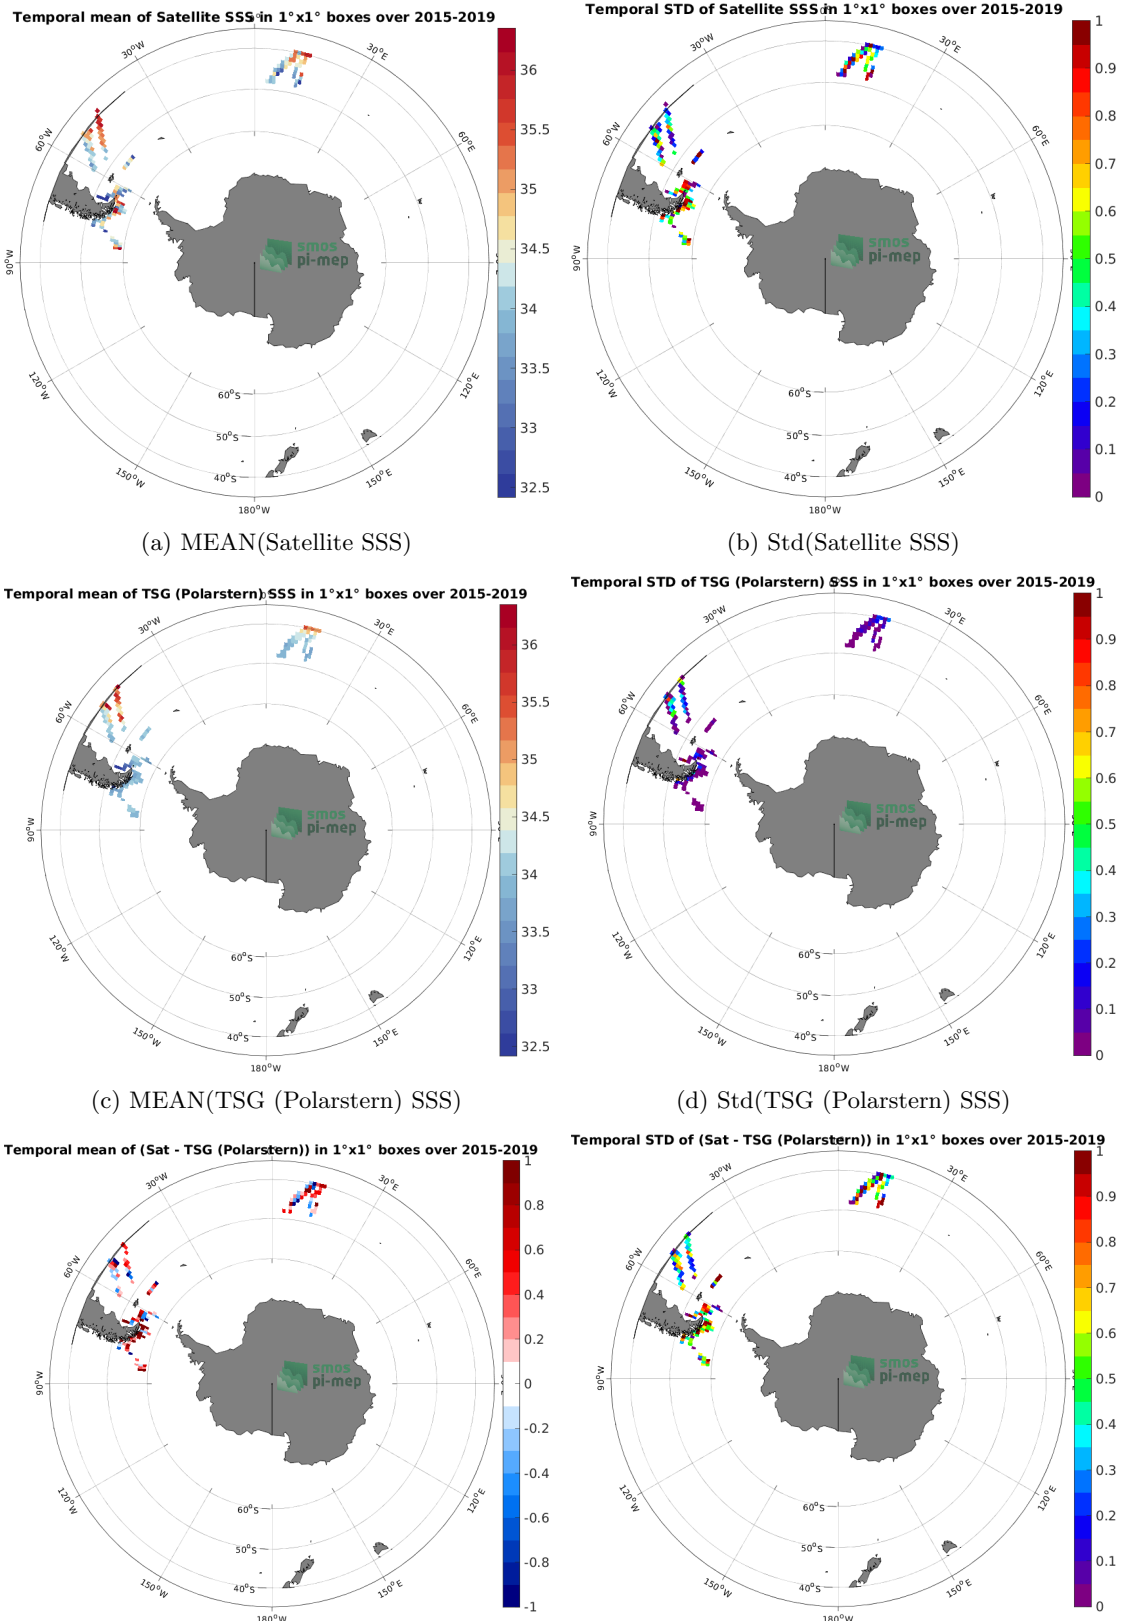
Temporal mean of Satellite SSS in 1°x1° boxes over 2015-2019

30°W
0°
30°E
60°W
60°E
90°W
120°W
120°E
150°W
150°E
180°W
60°S
50°S
40°S
smos pi-mep

36
35.5
35
34.5
34
33.5
33
32.5

(a) MEAN(Satellite SSS)

Temporal STD of Satellite SSS in 1°x1° boxes over 2015-2019

30°W
0°
30°E
60°W
60°E
90°W
120°W
120°E
150°W
150°E
180°W
60°S
50°S
40°S
smos pi-mep

1
0.9
0.8
0.7
0.6
0.5
0.4
0.3
0.2
0.1
0

(b) Std(Satellite SSS)

Temporal mean of TSG (Polarstern) SSS in 1°x1° boxes over 2015-2019

30°W
0°
30°E
60°W
60°E
90°W
120°W
120°E
150°W
150°E
180°W
60°S
50°S
40°S
smos pi-mep

36
35.5
35
34.5
34
33.5
33
32.5

(c) MEAN(TSG (Polarstern) SSS)

Temporal STD of TSG (Polarstern) SSS in 1°x1° boxes over 2015-2019

30°W
0°
30°E
60°W
60°E
90°W
120°W
120°E
150°W
150°E
180°W
60°S
50°S
40°S
smos pi-mep

1
0.9
0.8
0.7
0.6
0.5
0.4
0.3
0.2
0.1
0

(d) Std(TSG (Polarstern) SSS)

Temporal mean of (Sat - TSG (Polarstern)) in 1°x1° boxes over 2015-2019

30°W
0°
30°E
60°W
60°E
90°W
120°W
120°E
150°W
150°E
180°W
60°S
50°S
40°S
smos pi-mep

1
0.8
0.6
0.4
0.2
0
-0.2
-0.4
-0.6
-0.8
-1

Temporal STD of (Sat - TSG (Polarstern)) in 1°x1° boxes over 2015-2019

30°W
0°
30°E
60°W
60°E
90°W
120°W
120°E
150°W
150°E
180°W
60°S
50°S
40°S
smos pi-mep

1
0.9
0.8
0.7
0.6
0.5
0.4
0.3
0.2
0.1
0